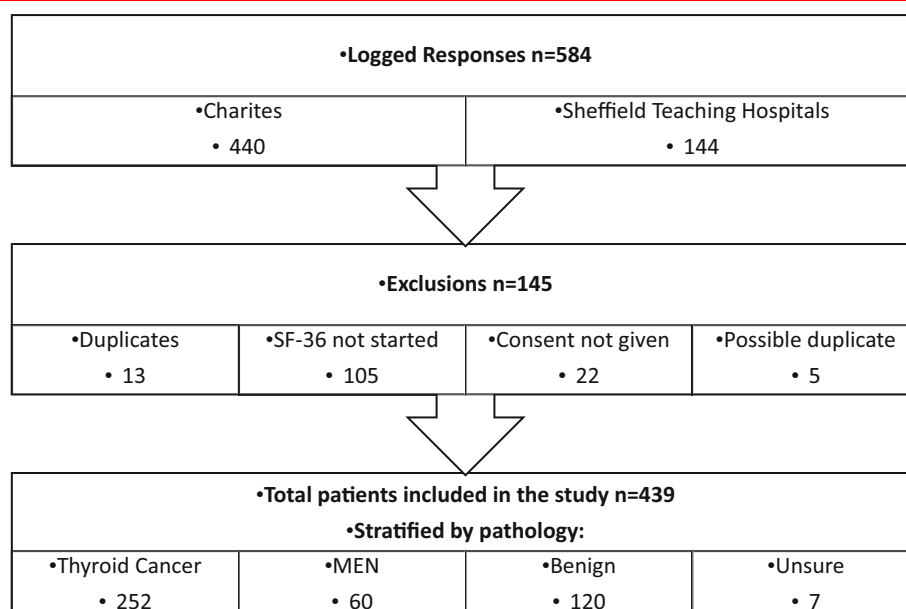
•Logged Responses n=584

•Charites
• 440

•Sheffield Teaching Hospitals
• 144

•Exclusions n=145

•Duplicates
• 13

•SF-36 not started
• 105

•Consent not given
• 22

•Possible duplicate
• 5

•Total patients included in the study n=439
•Stratified by pathology:

•Thyroid Cancer
• 252

•MEN
• 60

•Benign
• 120

•Unsure
• 7